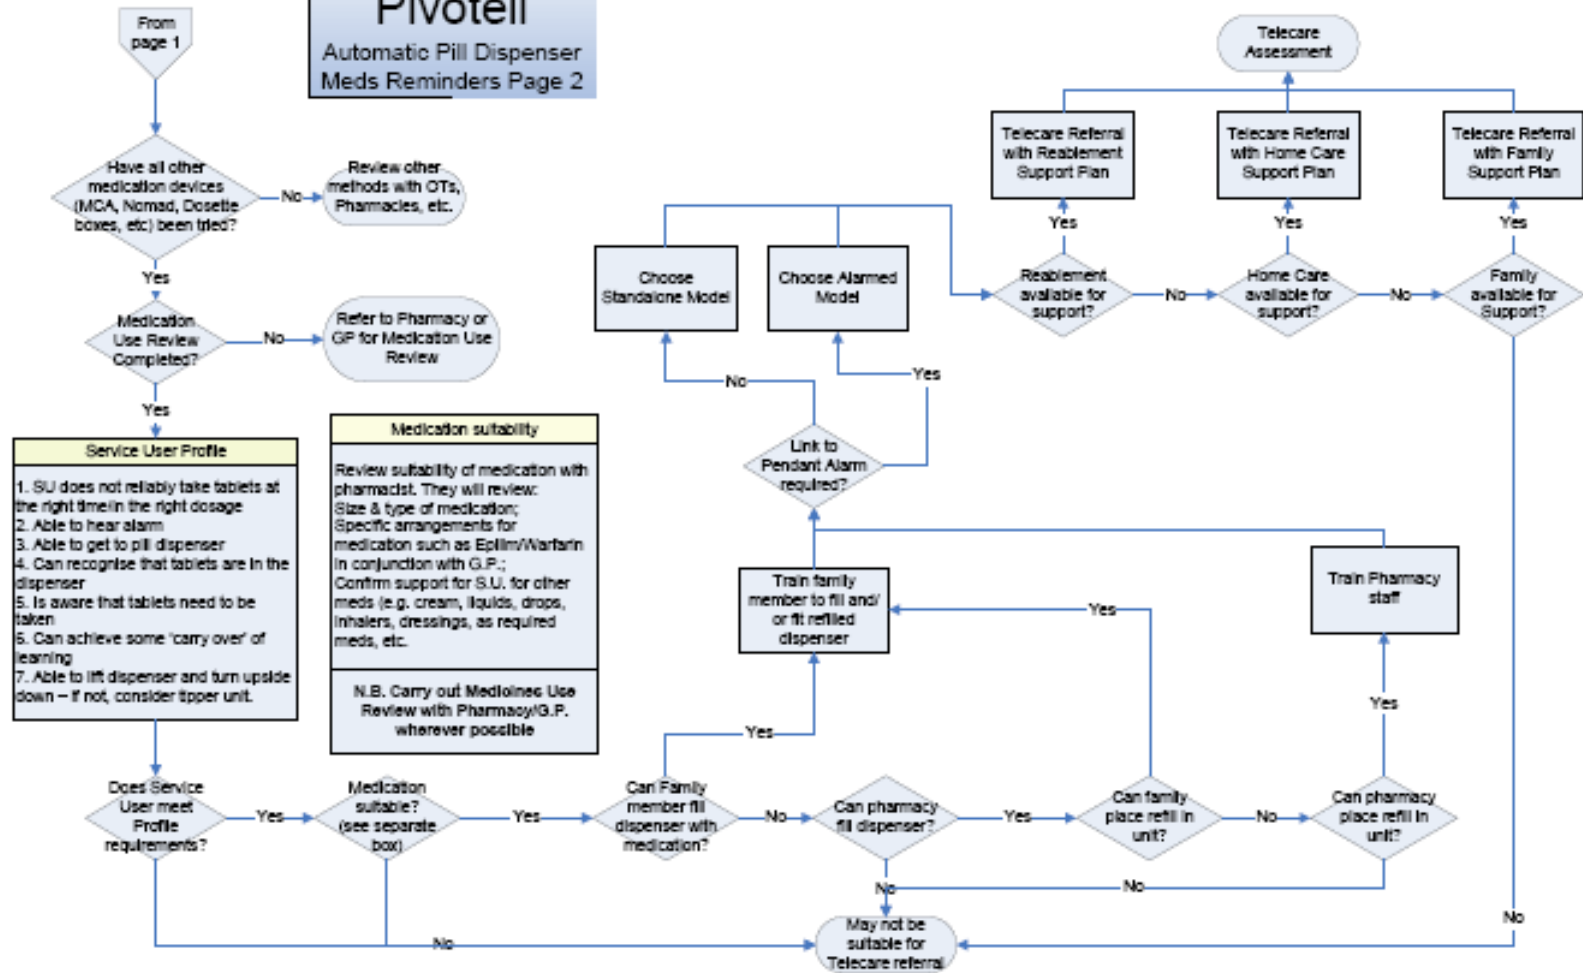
From page 1

Pivotell
Automatic Pill Dispenser
Meds Reminders Page 2

Have all other medication devices (MCA, Nomad, Dosette boxes, etc) been tried?

No

Review other methods with OTs, Pharmacies, etc.

Yes

Medication Use Review Completed?

No

Refer to Pharmacy or GP for Medication Use Review

Yes

Service User Profile

1. SU does not reliably take tablets at the right time/in the right dosage
2. Able to hear alarm
3. Able to get to pill dispenser
4. Can recognise that tablets are in the dispenser
5. Is aware that tablets need to be taken
6. Can achieve some 'carry over' of learning
7. Able to lift dispenser and turn upside down – if not, consider tipper unit.

Medication suitability

Review suitability of medication with pharmacist. They will review:
Size & type of medication;
Specific arrangements for medication such as Epilim/Warfarin in conjunction with G.P.;
Confirm support for S.U. for other meds (e.g. cream, liquids, drops, inhalers, dressings, as required meds, etc.

N.B. Carry out Medicines Use Review with Pharmacy/G.P. wherever possible

Does Service User meet Profile requirements?

Yes

Medication suitable? (see separate box)

Yes

Can Family member fill dispenser with medication?

No

Can pharmacy fill dispenser?

Yes

Can family place refill in unit?

No

Can pharmacy place refill in unit?

Yes

Train Pharmacy staff

Yes

Train family member to fill and/ or fit refilled dispenser

Yes

Link to Pendant Alarm required?

No

Yes

Choose Standalone Model

Choose Alarmed Model

Reablement available for support?

No

Home Care available for support?

No

Family available for Support?

Yes

Yes

Yes

Telecare Referral with Reablement Support Plan

Telecare Referral with Home Care Support Plan

Telecare Referral with Family Support Plan

Telecare Assessment

No

No

No

No

May not be suitable for Telecare referral